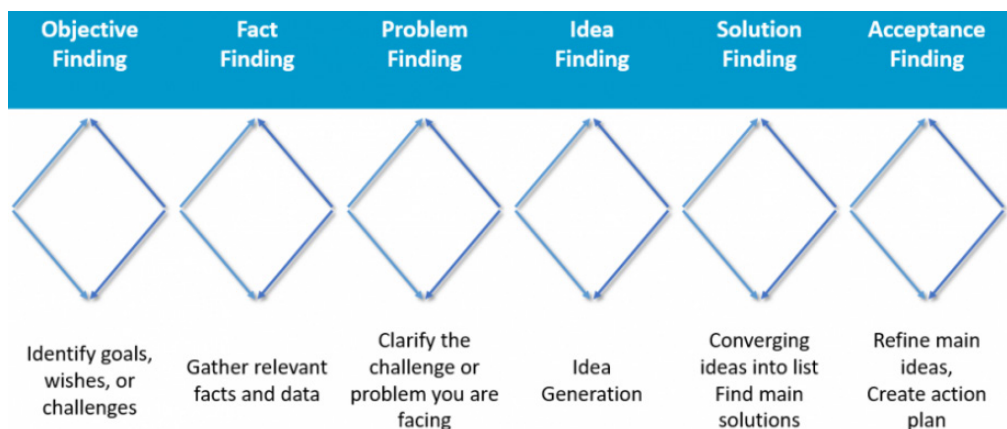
| Objective Finding | Fact Finding | Problem Finding | Idea Finding | Solution Finding | Acceptance Finding |
|---|---|---|---|---|---|
| Identify goals, wishes, or challenges | Gather relevant facts and data | Clarify the challenge or problem you are facing | Idea Generation | Converging ideas into list Find main solutions | Refine main ideas, Create action plan |